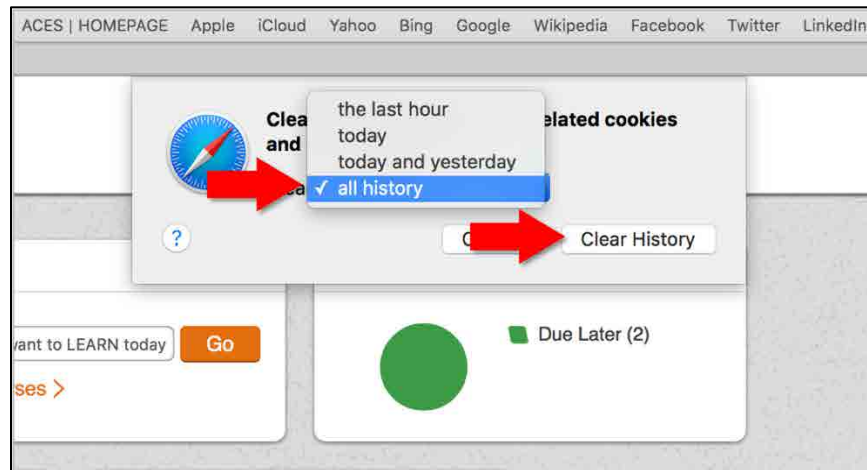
ACES | HOMEPAGE Apple iCloud Yahoo Bing Google Wikipedia Facebook Twitter LinkedIn

Clea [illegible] elated cookies and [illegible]

the last hour
today
today and yesterday
✓ all history

?

C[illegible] Clear History

vant to LEARN today Go

ses >

Due Later (2)